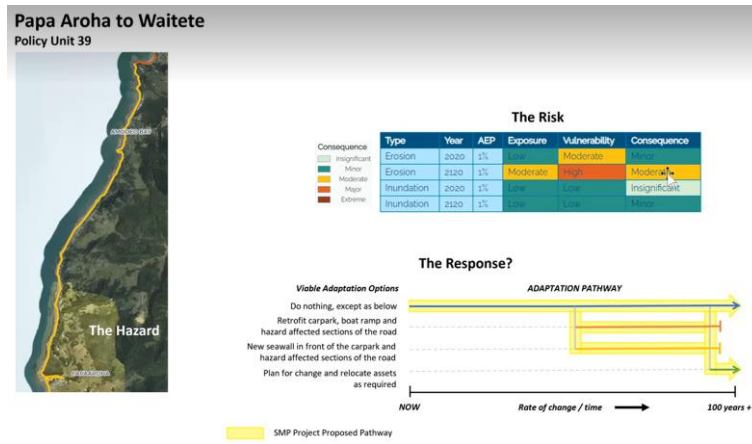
Papa Aroha to Waitete
Policy Unit 39

AMODEO BAY

The Hazard

COROMANDEL

The Risk

Consequence
Insignificant
Minor
Moderate
Major
Extreme

| Type | Year | AEP | Exposure | Vulnerability | Consequence |
|---|---|---|---|---|---|
| Erosion | 2020 | 1% | Low | Moderate | Minor |
| Erosion | 2120 | 1% | Moderate | High | Moderate |
| Inundation | 2020 | 1% | Low | Low | Insignificant |
| Inundation | 2120 | 1% | Low | Low | Minor |

The Response?

Viable Adaptation Options
ADAPTATION PATHWAY

Do nothing, except as below
Retrofit carpark, boat ramp and hazard affected sections of the road
New seawall in front of the carpark and hazard affected sections of the road
Plan for change and relocate assets as required

NOW
Rate of change / time
100 years +

SMP Project Proposed Pathway